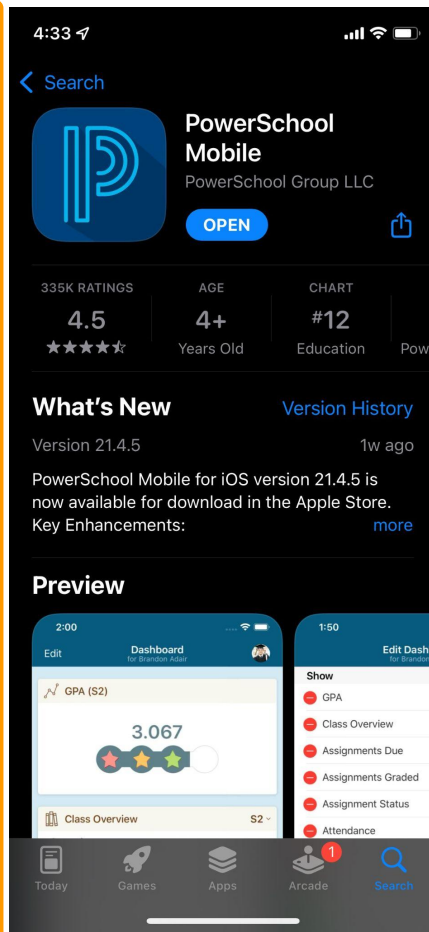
4:33

Search

PowerSchool Mobile
PowerSchool Group LLC

OPEN

335K RATINGS
4.5
★★★★☆

AGE
4+
Years Old

CHART
#12
Education

Pow

What's New
Version History

Version 21.4.5
1w ago

PowerSchool Mobile for iOS version 21.4.5 is now available for download in the Apple Store. Key Enhancements:
more

Preview

2:00
Edit
Dashboard
for Brandon Adair
GPA (S2)
3.067
Class Overview
S2

1:50
Edit Dash
for Brandon
Show
GPA
Class Overview
Assignments Due
Assignments Graded
Assignment Status
Attendance

Today
Games
Apps
1
Arcade
Search